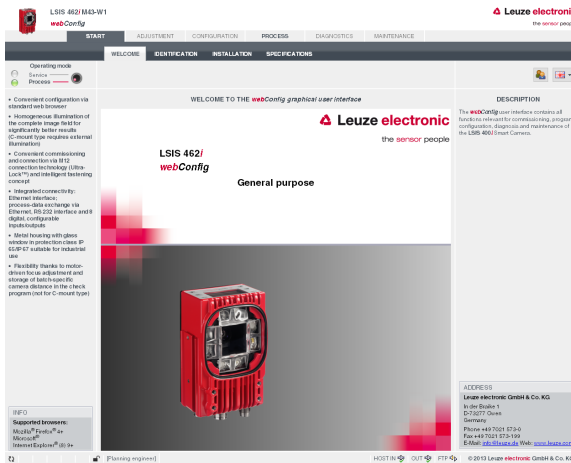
LSIS 462i M43-W1
webConfig

Leuze electronic
the sensor people

START ADJUSTMENT CONFIGURATION PROCESS DIAGNOSTICS MAINTENANCE

WELCOME IDENTIFICATION INSTALLATION SPECIFICATIONS

Operating mode
Service
Process

• Convenient configuration via standard web browser

• Homogeneous illumination of the complete image field for significantly better results (C-mount type requires external illumination)

• Convenient commissioning and connection via M12 connection technology (Ultra-Lock™) and intelligent fastening concept

• Integrated connectivity: Ethernet interface; process-data exchange via Ethernet, RS 232 interface and 8 digital, configurable inputs/outputs

• Metal housing with glass window in protection class IP 65/IP 67 suitable for industrial use

• Flexibility thanks to motor-driven focus adjustment and storage of batch-specific camera distance in the check program (not for C-mount type)

INFO
Supported browsers:
Mozilla® Firefox® 4+
Microsoft® Internet Explorer® (8) 9+

WELCOME TO THE webConfig GRAPHICAL USER INTERFACE

Leuze electronic
the sensor people

LSIS 462i
webConfig

General purpose

DESCRIPTION

The webConfig user interface contains all functions relevant for commissioning, program configuration, diagnosis and maintenance of the LSIS 400i Smart Camera.

ADDRESS
Leuze electronic GmbH & Co. KG
In der Braike 1
D-73277 Owen
Germany
Phone +49 7021 573-0
Fax +49 7021 573-199
E-Mail: info@leuze.de Web: www.leuze.com

[Planning engineer]

HOST IN OUT FTP © 2013 Leuze electronic GmbH & Co. K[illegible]